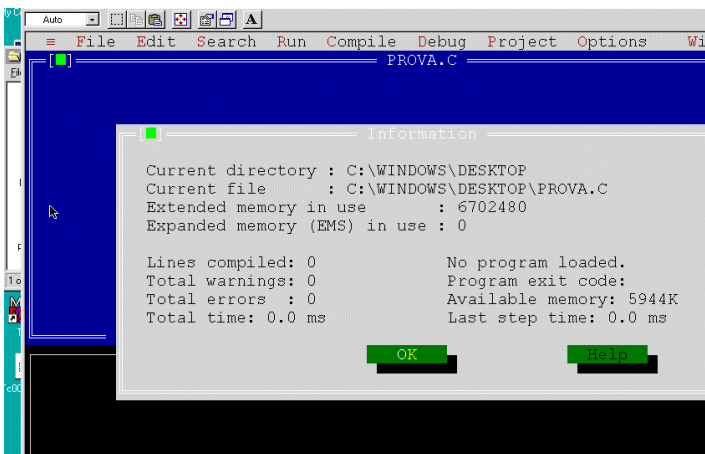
Auto

≡ File Edit Search Run Compile Debug Project Options Wi

[■] PROVA.C

[■] Information

Current directory : C:\WINDOWS\DESKTOP
Current file : C:\WINDOWS\DESKTOP\PROVA.C
Extended memory in use : 6702480
Expanded memory (EMS) in use : 0

Lines compiled: 0
Total warnings: 0
Total errors : 0
Total time: 0.0 ms

No program loaded.
Program exit code:
Available memory: 5944K
Last step time: 0.0 ms

OK
Help